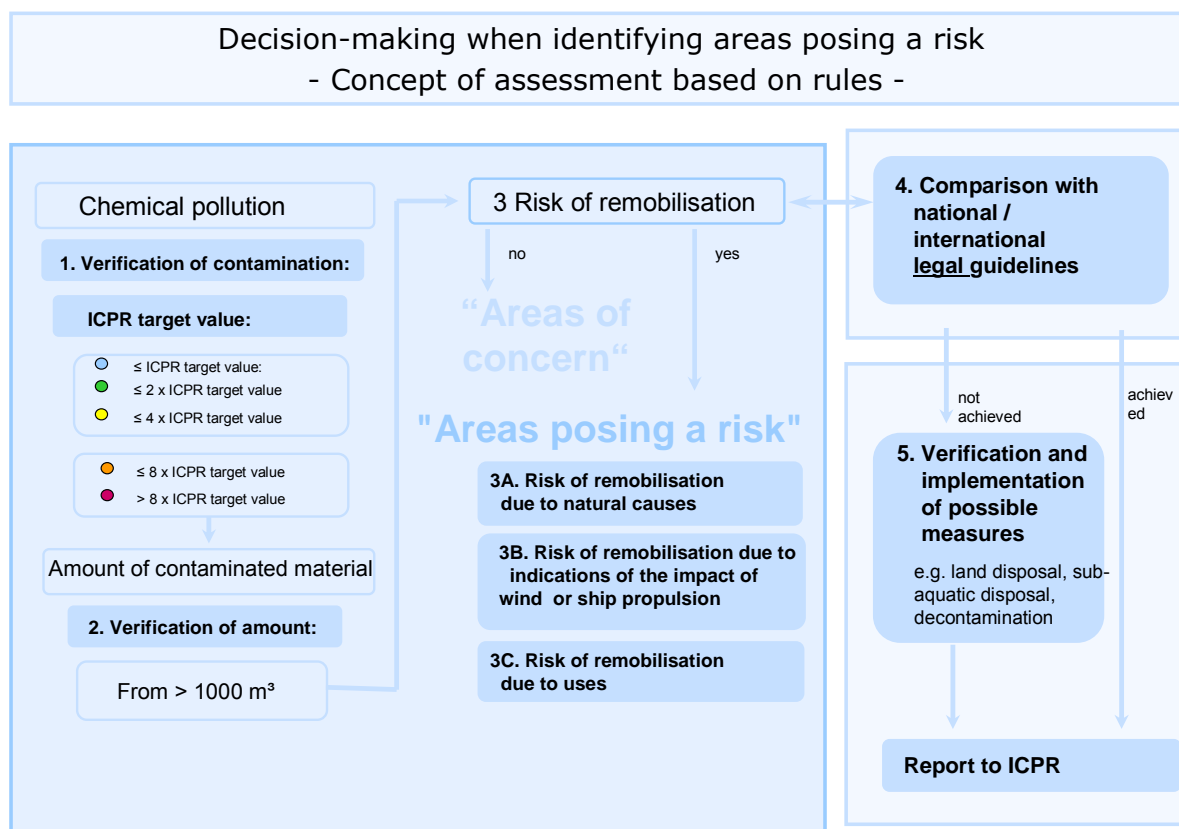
Decision-making when identifying areas posing a risk
- Concept of assessment based on rules -

Chemical pollution

1. Verification of contamination:

ICPR target value:

≤ ICPR target value:
≤ 2 x ICPR target value
≤ 4 x ICPR target value

≤ 8 x ICPR target value
> 8 x ICPR target value

Amount of contaminated material

2. Verification of amount:

From > 1000 m³

3 Risk of remobilisation

no

yes

“Areas of concern“

"Areas posing a risk"

3A. Risk of remobilisation due to natural causes

3B. Risk of remobilisation due to indications of the impact of wind or ship propulsion

3C. Risk of remobilisation due to uses

4. Comparison with national / international legal guidelines

not achieved

achiev ed

5. Verification and implementation of possible measures

e.g. land disposal, subaquatic disposal, decontamination

Report to ICPR